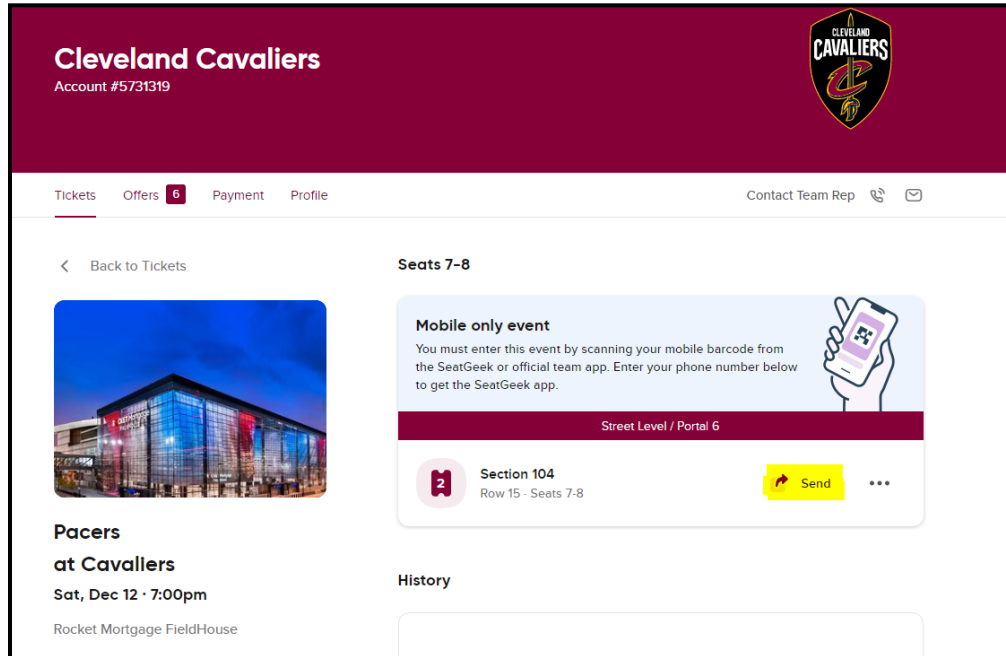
Cleveland Cavaliers
Account #5731319

CLEVELAND CAVALIERS

Tickets Offers 6 Payment Profile

Contact Team Rep

Back to Tickets

Pacers
at Cavaliers
Sat, Dec 12 · 7:00pm

Rocket Mortgage FieldHouse

Seats 7-8

Mobile only event
You must enter this event by scanning your mobile barcode from the SeatGeek or official team app. Enter your phone number below to get the SeatGeek app.

Street Level / Portal 6

2

Section 104
Row 15 · Seats 7-8

Send

History